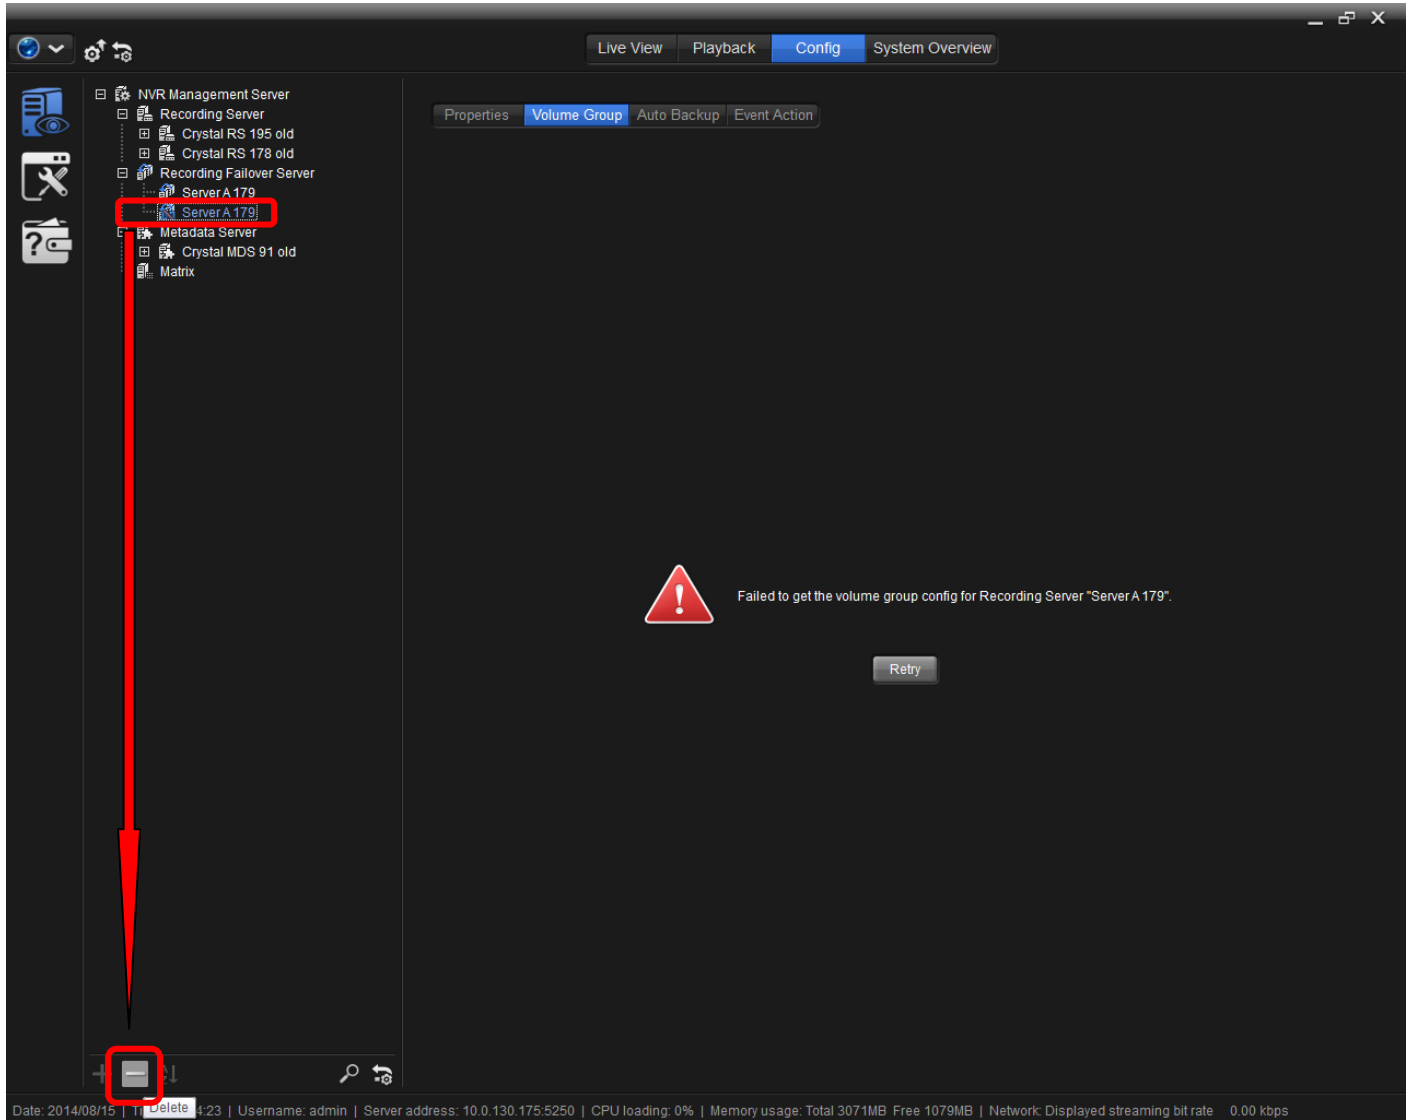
Live View
Playback
Config
System Overview

NVR Management Server
Recording Server
Crystal RS 195 old
Crystal RS 178 old
Recording Failover Server
Server A 179
Server A 179
Metadata Server
Crystal MDS 91 old
Matrix

Properties
Volume Group
Auto Backup
Event Action

Failed to get the volume group config for Recording Server "Server A 179".

Retry

Delete

Date: 2014/08/15 | Ti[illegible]4:23 | Username: admin | Server address: 10.0.130.175:5250 | CPU loading: 0% | Memory usage: Total 3071MB Free 1079MB | Network: Displayed streaming bit rate 0.00 kbps